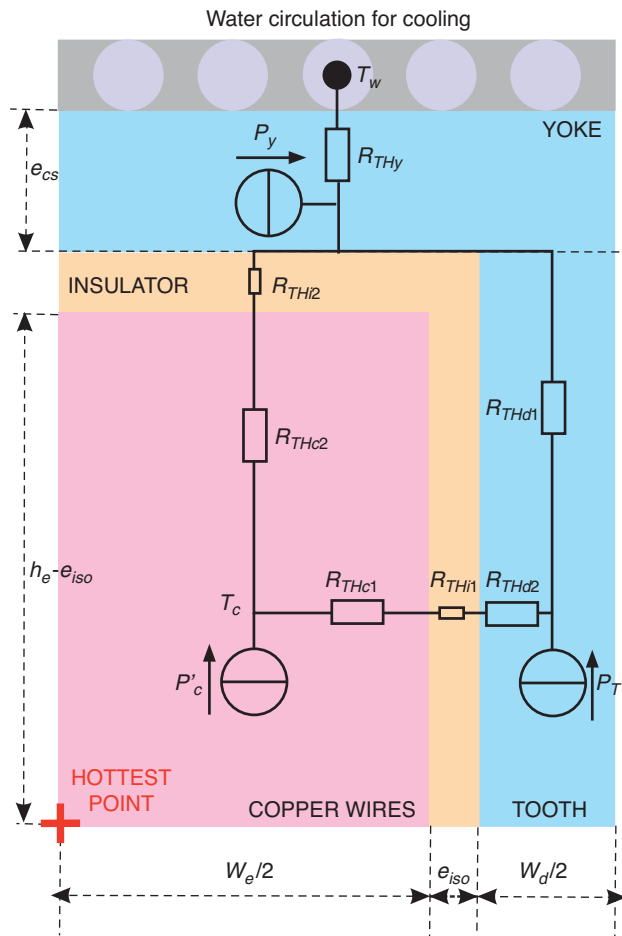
Water circulation for cooling

$T_w$

YOKE

$P_y$

$R_{THy}$

$e_{cs}$

INSULATOR

$R_{THi2}$

$R_{THc2}$

$R_{THd1}$

$h_e$-$e_{iso}$

$R_{THc1}$

$R_{THi1}$

$R_{THd2}$

$T_c$

$P'_c$

$P_T$

HOTTEST POINT

COPPER WIRES

TOOTH

$W_e/2$

$e_{iso}$

$W_d/2$